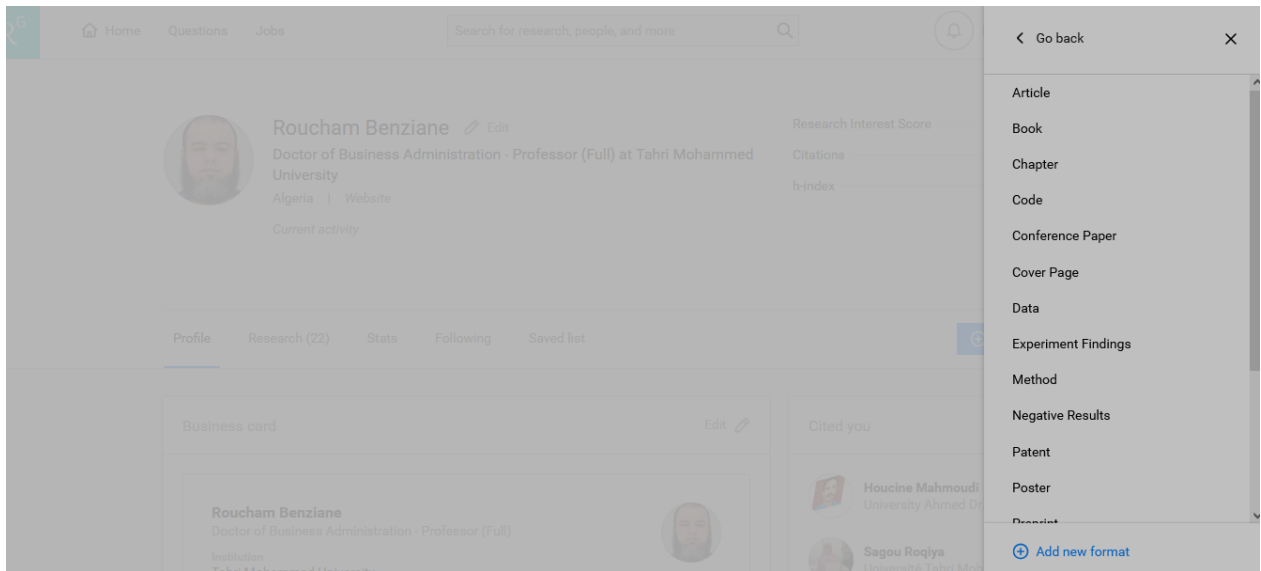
Home Questions Jobs

Search for research, people, and more

Roucham Benziane Edit

Doctor of Business Administration · Professor (Full) at Tahri Mohammed University

Algeria | Website

Current activity

Research Interest Score

Citations

h-index

Profile Research (22) Stats Following Saved list

Business card Edit

Roucham Benziane

Doctor of Business Administration · Professor (Full)

Institution

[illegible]

Cited you

Houcine Mahmoudi

University Ahmed D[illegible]

Sagou Roqiya

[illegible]

< Go back

Article

Book

Chapter

Code

Conference Paper

Cover Page

Data

Experiment Findings

Method

Negative Results

Patent

Poster

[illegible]

Add new format